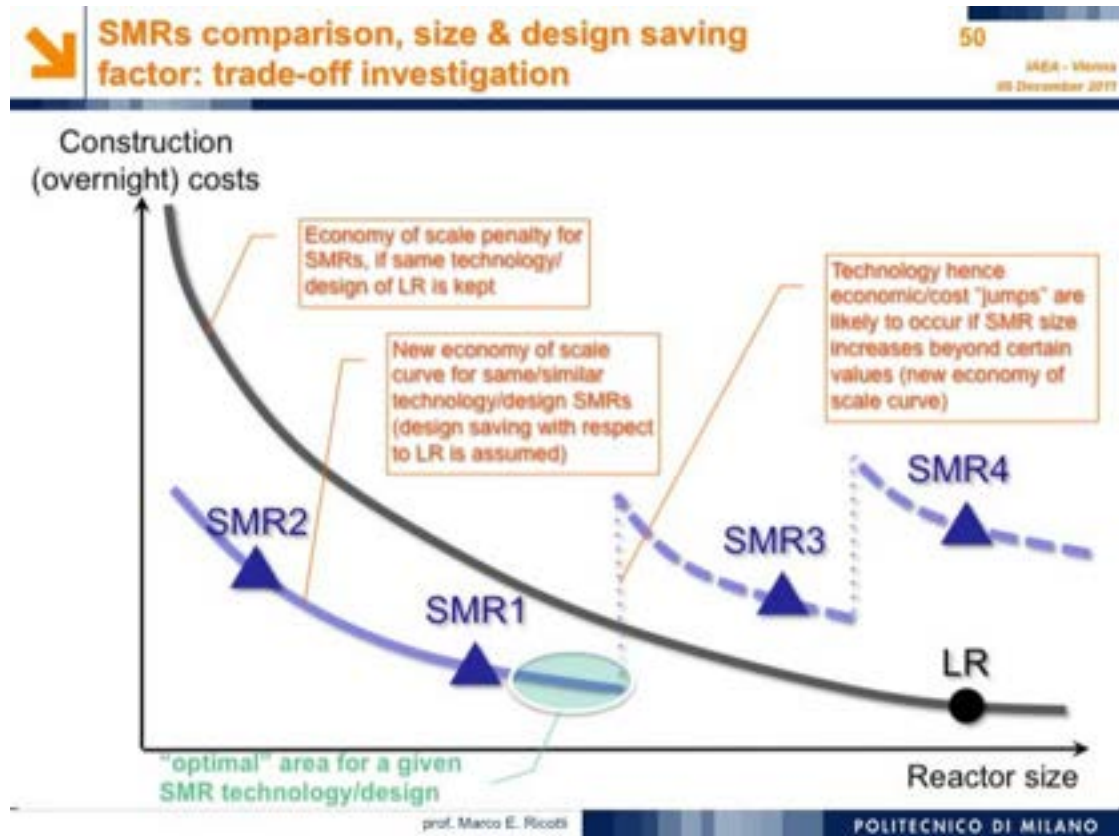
SMRs comparison, size & design saving factor: trade-off investigation

50

IAEA - Vienna
05 December 2011

Construction (overnight) costs

Economy of scale penalty for SMRs, if same technology/ design of LR is kept

New economy of scale curve for same/similar technology/design SMRs (design saving with respect to LR is assumed)

Technology hence economic/cost "jumps" are likely to occur if SMR size increases beyond certain values (new economy of scale curve)

SMR4

SMR2

SMR3

SMR1

LR

"optimal" area for a given SMR technology/design

Reactor size

prof. Marco E. Ricotti

POLITECNICO DI MILANO